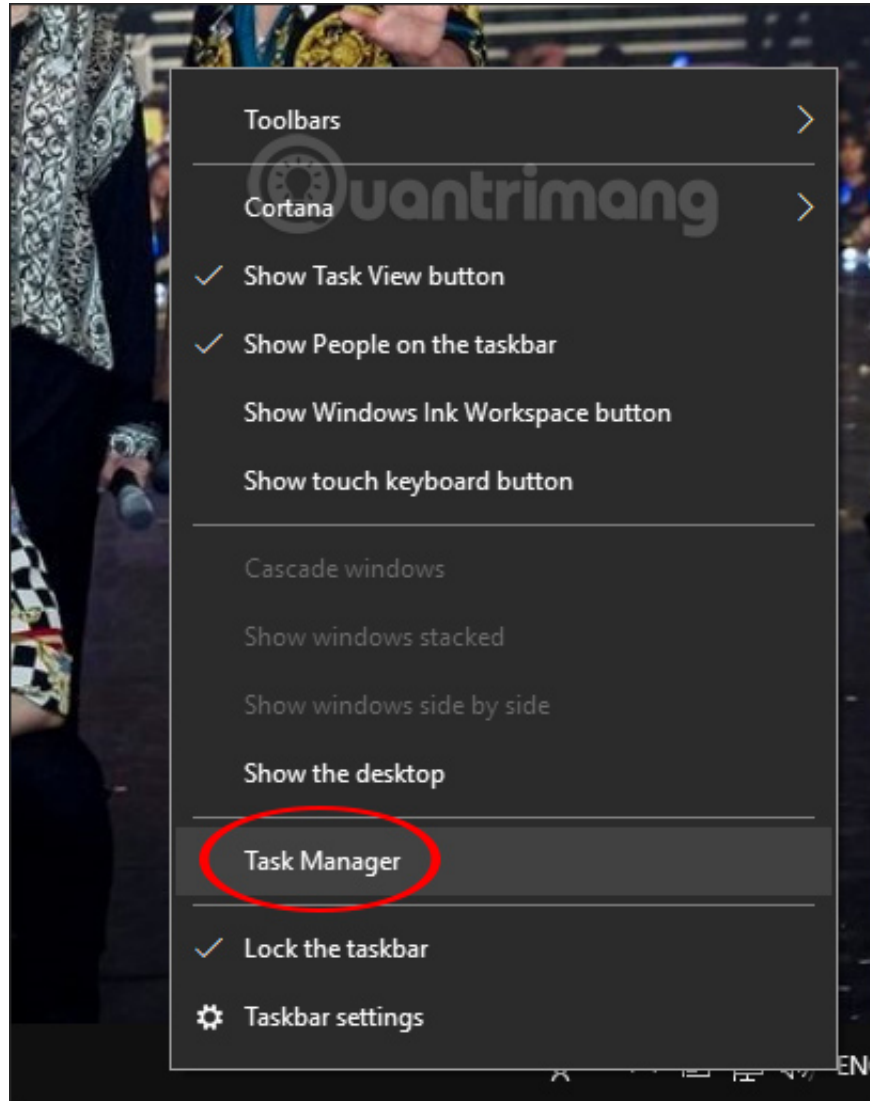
Toolbars

Quantrimang

Cortana

✓ Show Task View button

✓ Show People on the taskbar

Show Windows Ink Workspace button

Show touch keyboard button

Cascade windows

Show windows stacked

Show windows side by side

Show the desktop

Task Manager

✓ Lock the taskbar

Taskbar settings

EN